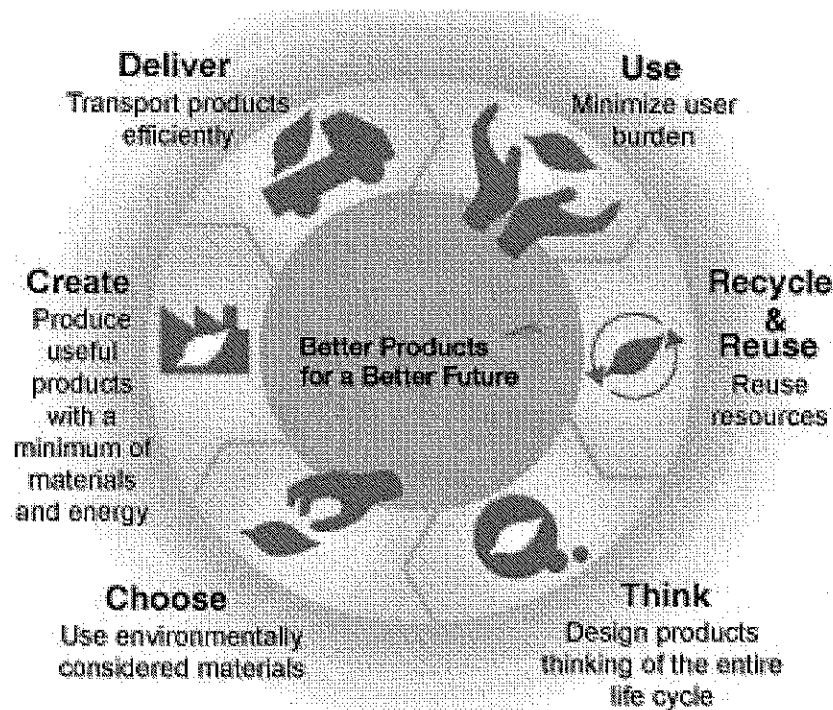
Deliver
Transport products efficiently

Use
Minimize user burden

Create
Produce useful products with a minimum of materials and energy

Better Products for a Better Future

Recycle & Reuse
Reuse resources

Choose
Use environmentally considered materials

Think
Design products thinking of the entire life cycle